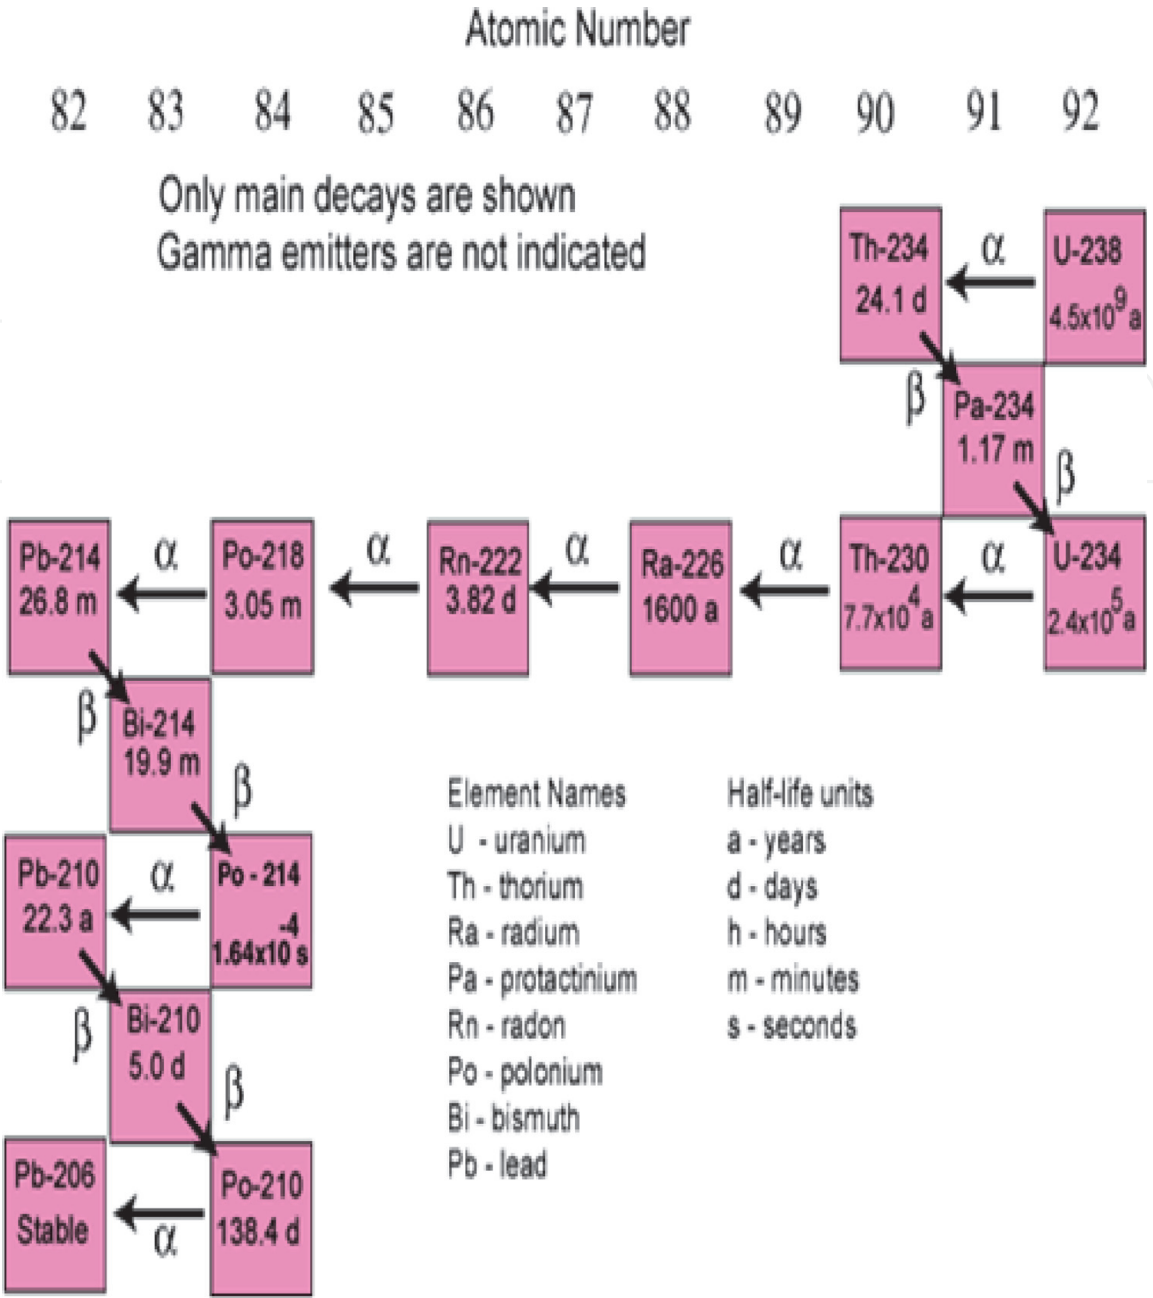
Atomic Number

82 83 84 85 86 87 88 89 90 91 92

Only main decays are shown
Gamma emitters are not indicated

Th-234
24.1 d

$\alpha$

U-238
$4.5x10^9$ a

$\beta$

Pa-234
1.17 m

$\beta$

Pb-214
26.8 m

$\alpha$

Po-218
3.05 m

$\alpha$

Rn-222
3.82 d

$\alpha$

Ra-226
1600 a

$\alpha$

Th-230
$7.7x10^4$ a

$\alpha$

U-234
$2.4x10^5$ a

$\beta$

Bi-214
19.9 m

$\beta$

Pb-210
22.3 a

$\alpha$

Po - 214
$1.64x10^{-4}$ s

$\beta$

Bi-210
5.0 d

$\beta$

Pb-206
Stable

$\alpha$

Po-210
138.4 d

Element Names
U - uranium
Th - thorium
Ra - radium
Pa - protactinium
Rn - radon
Po - polonium
Bi - bismuth
Pb - lead

Half-life units
a - years
d - days
h - hours
m - minutes
s - seconds